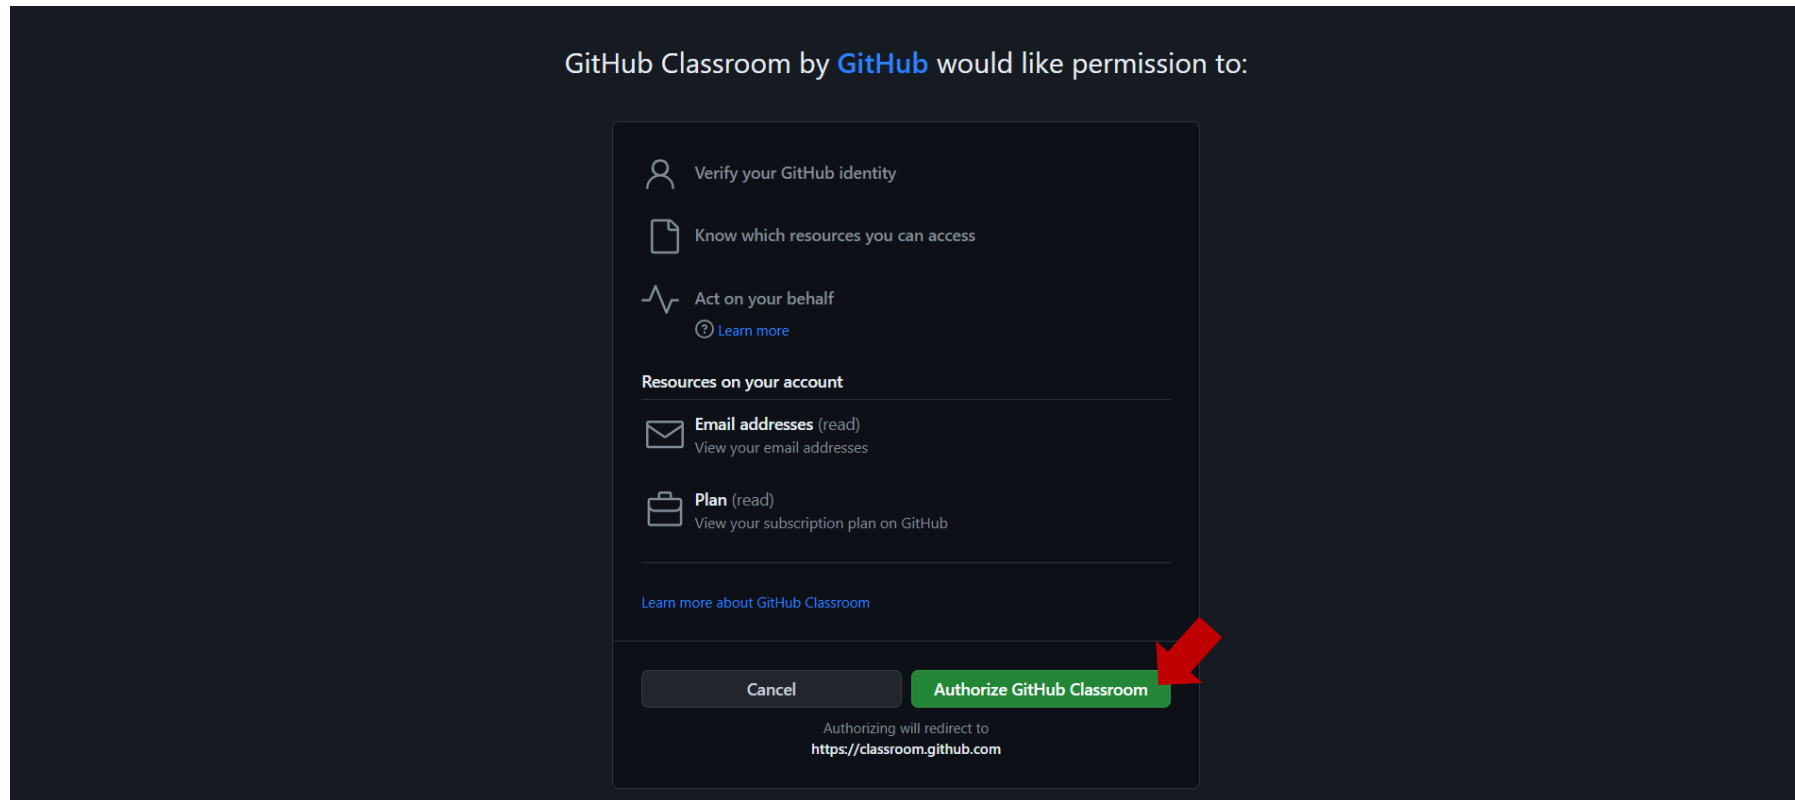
GitHub Classroom by GitHub would like permission to:

Verify your GitHub identity

Know which resources you can access

Act on your behalf

Learn more

Resources on your account

Email addresses (read)
View your email addresses

Plan (read)
View your subscription plan on GitHub

Learn more about GitHub Classroom

Cancel

Authorize GitHub Classroom

Authorizing will redirect to
https://classroom.github.com